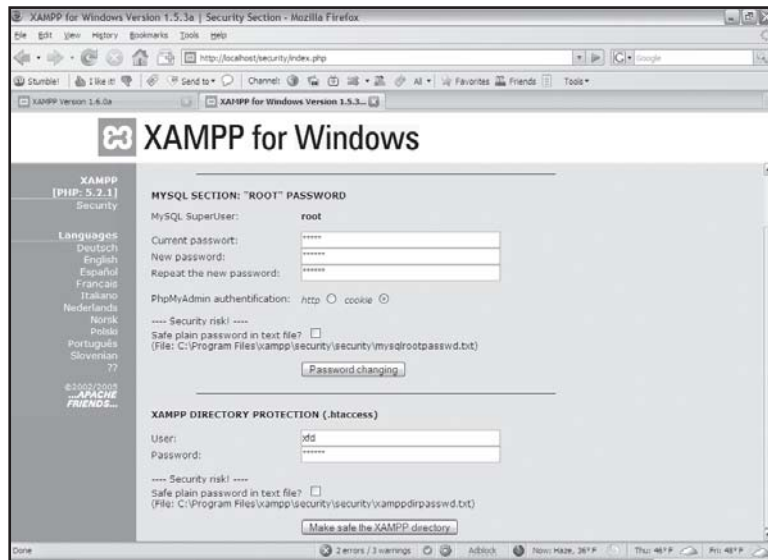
XAMPP for Windows Version 1.5.3a | Security Section - Mozilla Firefox

File Edit View History Bookmarks Tools Help

http://localhost/security/index.php

Google

Stumble! I like it! Send to Channel: All Favorites Friends Tools

XAMPP Version 1.6.0a

XAMPP for Windows Version 1.5.3...

XAMPP for Windows

XAMPP
[PHP: 5.2.1]
Security

Languages
Deutsch
English
Español
Francais
Italiano
Nederlands
Norsk
Polski
Português
Slovenian
??

©2002/2005
...APACHE FRIENDS...

MYSQL SECTION: "ROOT" PASSWORD

MySQL SuperUser: root

Current password: *****

New password: ******

Repeat the new password: ******

PhpMyAdmin authentification: http cookie

---- Security risk! ----

Safe plain password in text file?

(File: C:\Program Files\xampp\security\security\mysqlrootpasswd.txt)

Password changing

XAMPP DIRECTORY PROTECTION (.htaccess)

User: xfd

Password: ******

---- Security risk! ----

Safe plain password in text file?

(File: C:\Program Files\xampp\security\security\xamppdirpasswd.txt)

Make safe the XAMPP directory

Done

2 errors / 3 warnings

Adblock

Now: Haze, 36° F

Thu: 46° F

Fri: 48° F